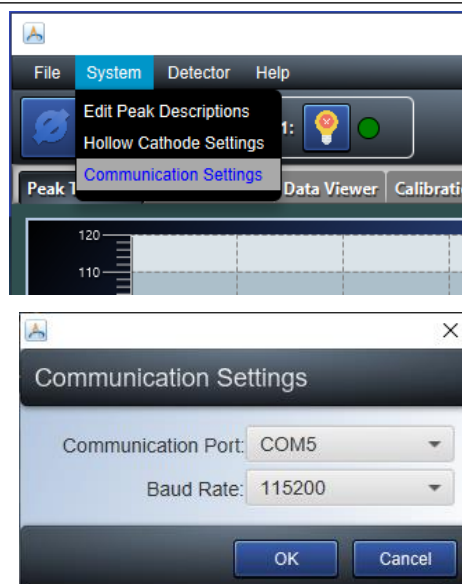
File System Detector Help

Edit Peak Descriptions
Hollow Cathode Settings
Communication Settings

1:

Peak T

Data Viewer Calibrati

120
110

Communication Settings

Communication Port: COM5
Baud Rate: 115200

OK Cancel